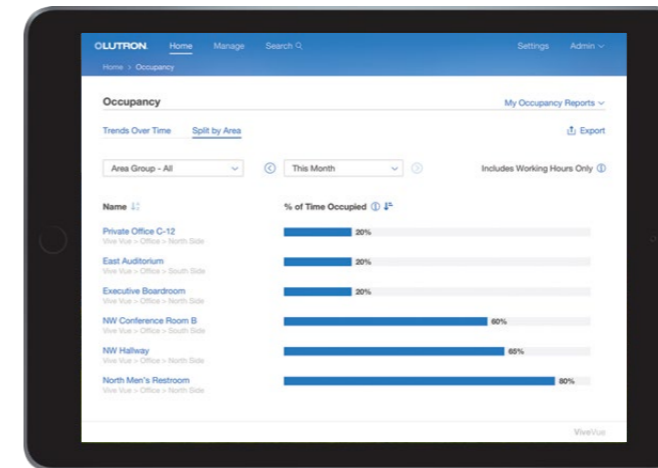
LUTRON Home Manage Search

Settings Admin

Home > Occupancy

Occupancy

My Occupancy Reports

Trends Over Time Split by Area

Export

Area Group - All

This Month

Includes Working Hours Only

Name

% of Time Occupied

| Name | % of Time Occupied |
|---|---|
| Private Office C-12<br>Vive Vue > Office > North Side | 20% |
| East Auditorium<br>Vive Vue > Office > South Side | 20% |
| Executive Boardroom<br>Vive Vue > Office > North Side | 20% |
| NW Conference Room B<br>Vive Vue > Office > South Side | 60% |
| NW Hallway<br>Vive Vue > Office > North Side | 65% |
| North Men's Restroom<br>Vive Vue > Office > North Side | 80% |

ViveVue